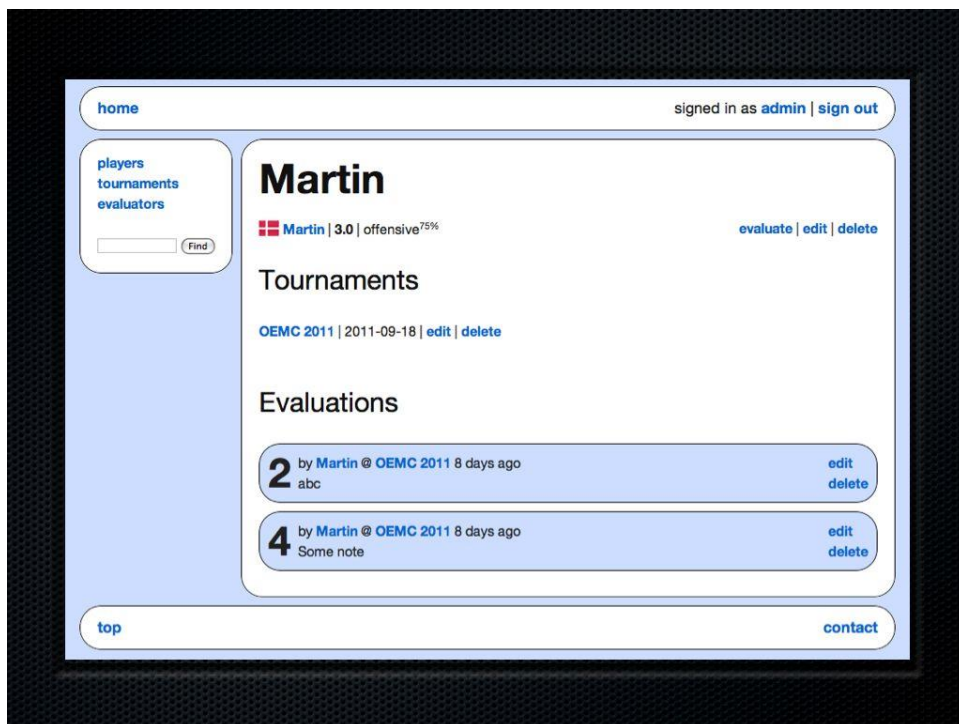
home

signed in as admin | sign out

players
tournaments
evaluators

Find

Martin

Martin | 3.0 | offensive$^{75\%}$

evaluate | edit | delete

Tournaments

OEMC 2011 | 2011-09-18 | edit | delete

Evaluations

2 by Martin @ OEMC 2011 8 days ago
abc

edit
delete

4 by Martin @ OEMC 2011 8 days ago
Some note

edit
delete

top

contact